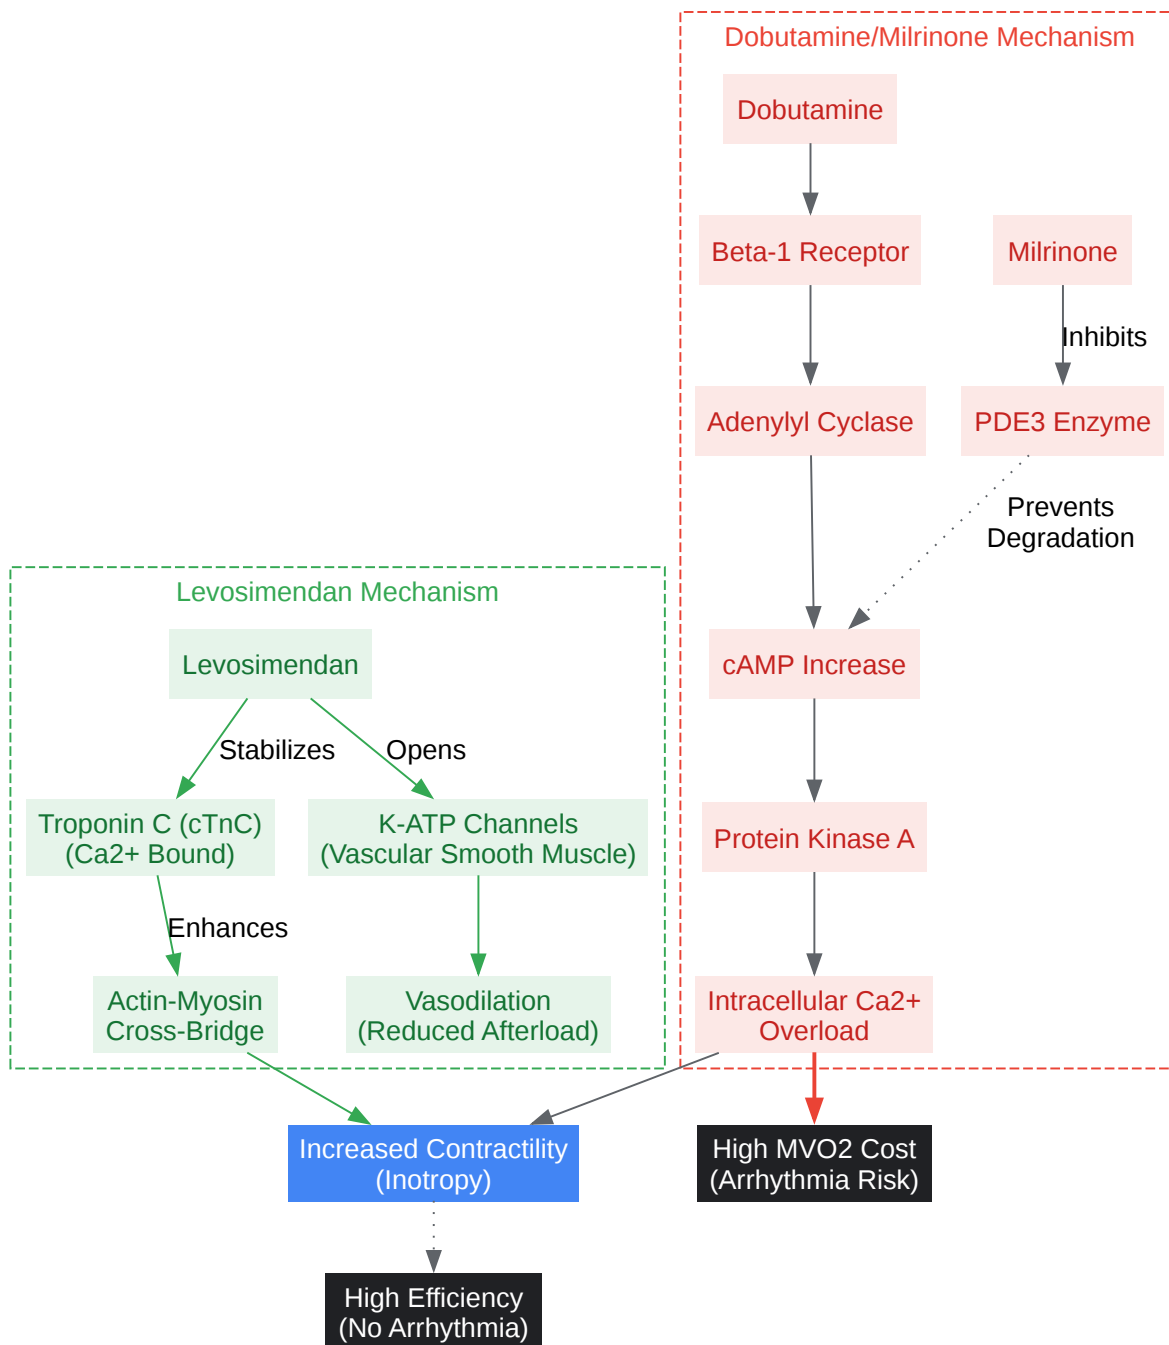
Dobutamine/Milrinone Mechanism

Dobutamine

Beta-1 Receptor

Milrinone

Inhibits

Adenylyl Cyclase

PDE3 Enzyme

Prevents Degradation

cAMP Increase

Protein Kinase A

Intracellular Ca2+ Overload

Levosimendan Mechanism

Levosimendan

Stabilizes

Opens

Troponin C (cTnC) (Ca2+ Bound)

K-ATP Channels (Vascular Smooth Muscle)

Enhances

Actin-Myosin Cross-Bridge

Vasodilation (Reduced Afterload)

Increased Contractility (Inotropy)

High MVO2 Cost (Arrhythmia Risk)

High Efficiency (No Arrhythmia)